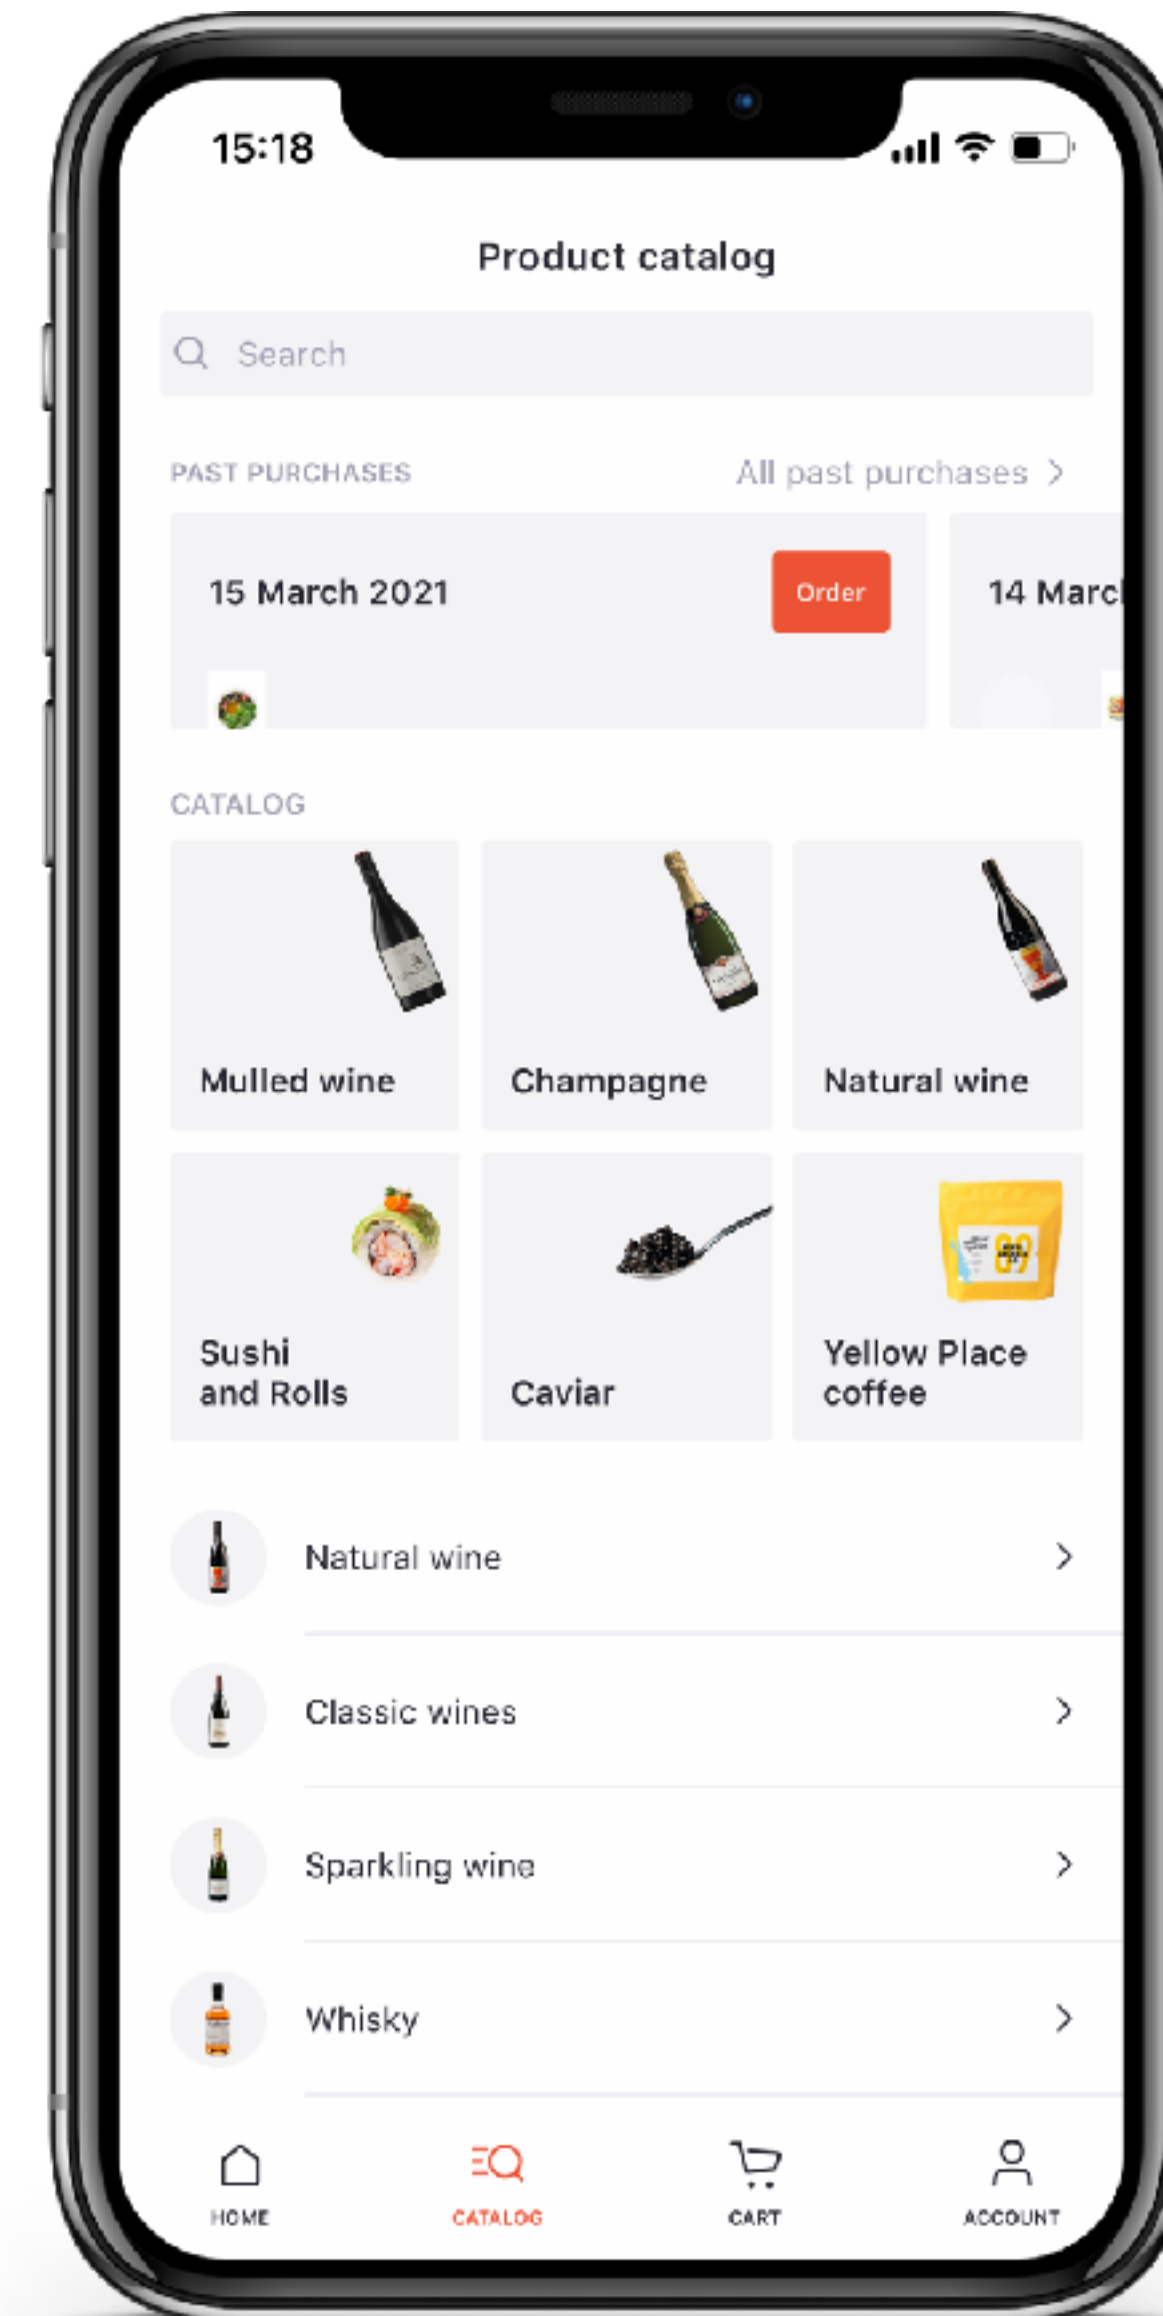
15:18

Product catalog

Search

PAST PURCHASES

All past purchases >

15 March 2021

Order

14 Marc

CATALOG

Mulled wine

Champagne

Natural wine

Sushi and Rolls

Caviar

Yellow Place coffee

Natural wine

Classic wines

Sparkling wine

Whisky

HOME

CATALOG

CART

ACCOUNT